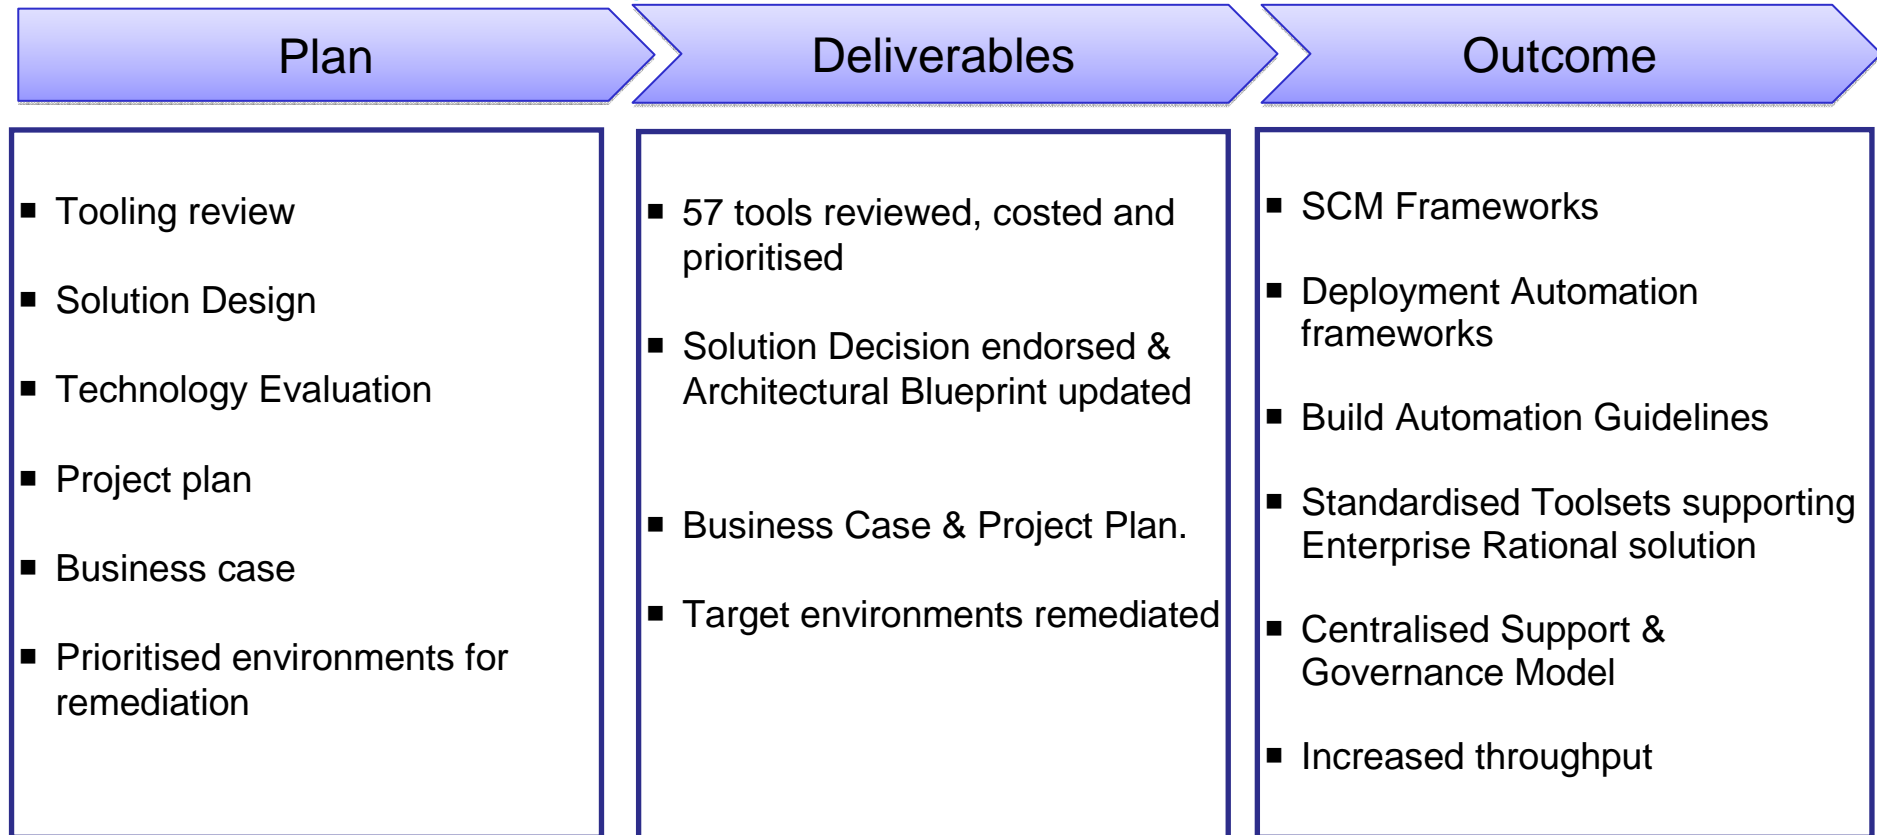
Plan

- Tooling review
- Solution Design
- Technology Evaluation
- Project plan
- Business case
- Prioritised environments for remediation

Deliverables

- 57 tools reviewed, costed and prioritised
- Solution Decision endorsed & Architectural Blueprint updated
- Business Case & Project Plan.
- Target environments remediated

Outcome

- SCM Frameworks
- Deployment Automation frameworks
- Build Automation Guidelines
- Standardised Toolsets supporting Enterprise Rational solution
- Centralised Support & Governance Model
- Increased throughput